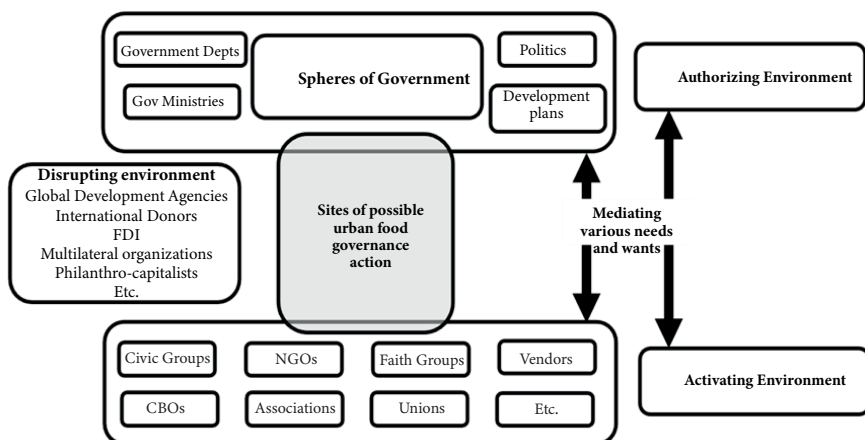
Government Depts

Spheres of Government

Politics

Gov Ministries

Development plans

Authorizing Environment

Disrupting environment
Global Development Agencies
International Donors
FDI
Multilateral organizations
Philanthro-capitalists
Etc.

Sites of possible urban food governance action

Mediating various needs and wants

Civic Groups

NGOs

Faith Groups

Vendors

CBOs

Associations

Unions

Etc.

Activating Environment